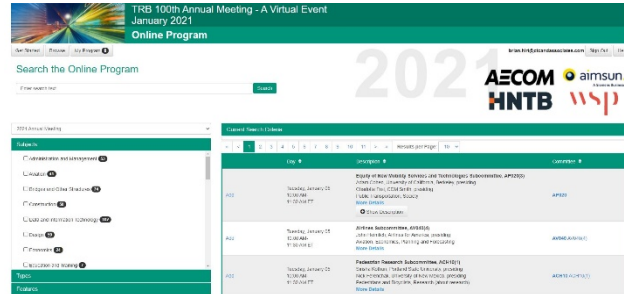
TRB 100th Annual Meeting - A Virtual Event
January 2021
Online Program

Get Started | Browse | My Program

brian.hirt@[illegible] | Sign Out

Search the Online Program

Enter search text | Search

2021

AECOM aimsun
HNTB wsp

2021 Annual Meeting

Subjects

Administration and Management
Aviation
Bridges and Other Structures
Construction
Data and Information Technology
Design
Economics
Education and Training

Types
Features

Current Search Criteria

« < 1 2 3 4 5 6 7 8 9 10 11 > » Results per Page: 10

| | Day | Description | Committee |
|---|---|---|---|
| A02 | Tuesday, January 05 10:00 AM - 11:30 AM ET | Equity of New Mobility Services and Technologies Subcommittee, AP020(3) Adam Cohen, University of California, Berkeley, presiding Chaidee Fox, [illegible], presiding Public Transportation, Society More Details Show Description | AP020 |
| A02 | Tuesday, January 05 10:00 AM - 11:30 AM ET | Airlines Subcommittee, AV040(4) John Heimlich, Airlines for America, presiding Aviation, Economics, Planning and Forecasting More Details | AV040 AV040(4) |
| A02 | Tuesday, January 05 10:00 AM - 11:30 AM ET | Pedestrian Research Subcommittee, ACH10(1) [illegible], Portland State University, presiding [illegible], University of New Mexico, presiding Pedestrians and Bicyclists, Research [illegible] More Details | ACH10 ACH10(1) |